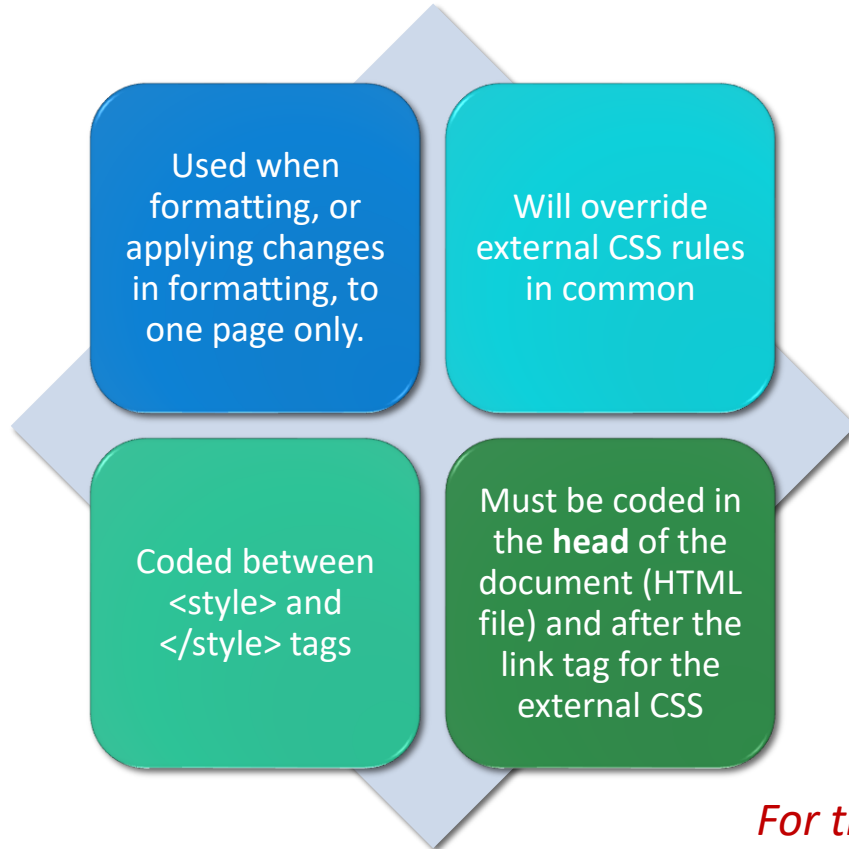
Used when formatting, or applying changes in formatting, to one page only.

Will override external CSS rules in common

Coded between <style> and </style> tags

Must be coded in the **head** of the document (HTML file) and after the link tag for the external CSS

For t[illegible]